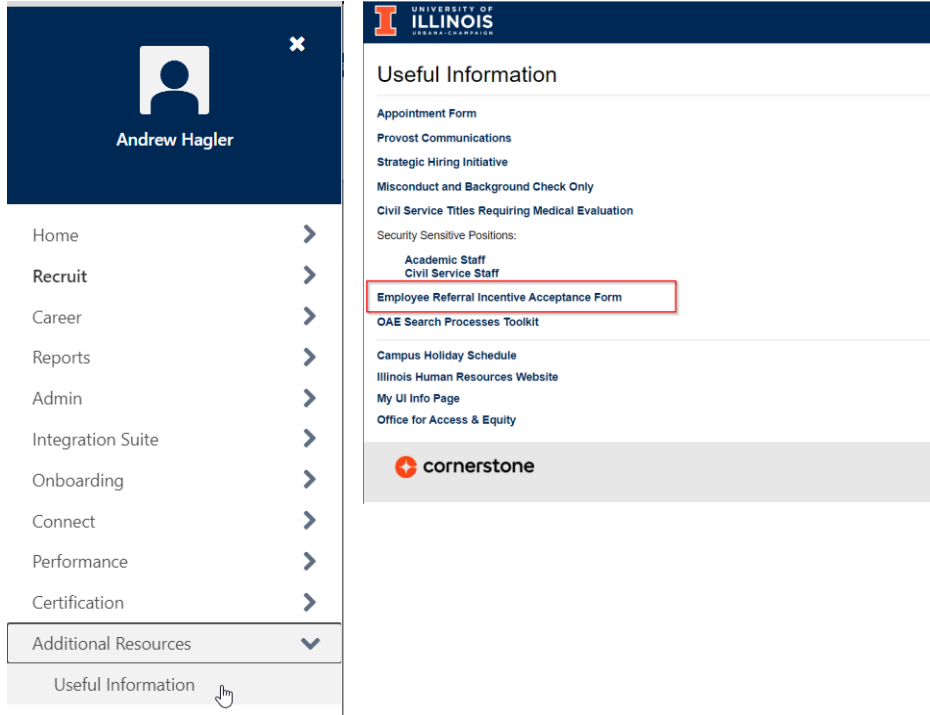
Andrew Hagler

Home

Recruit

Career

Reports

Admin

Integration Suite

Onboarding

Connect

Performance

Certification

Additional Resources

Useful Information

I UNIVERSITY OF ILLINOIS URBANA-CHAMPAIGN

Useful Information

Appointment Form

Provost Communications

Strategic Hiring Initiative

Misconduct and Background Check Only

Civil Service Titles Requiring Medical Evaluation

Security Sensitive Positions:

Academic Staff
Civil Service Staff

Employee Referral Incentive Acceptance Form

OAE Search Processes Toolkit

Campus Holiday Schedule

Illinois Human Resources Website

My UI Info Page

Office for Access & Equity

cornerstone